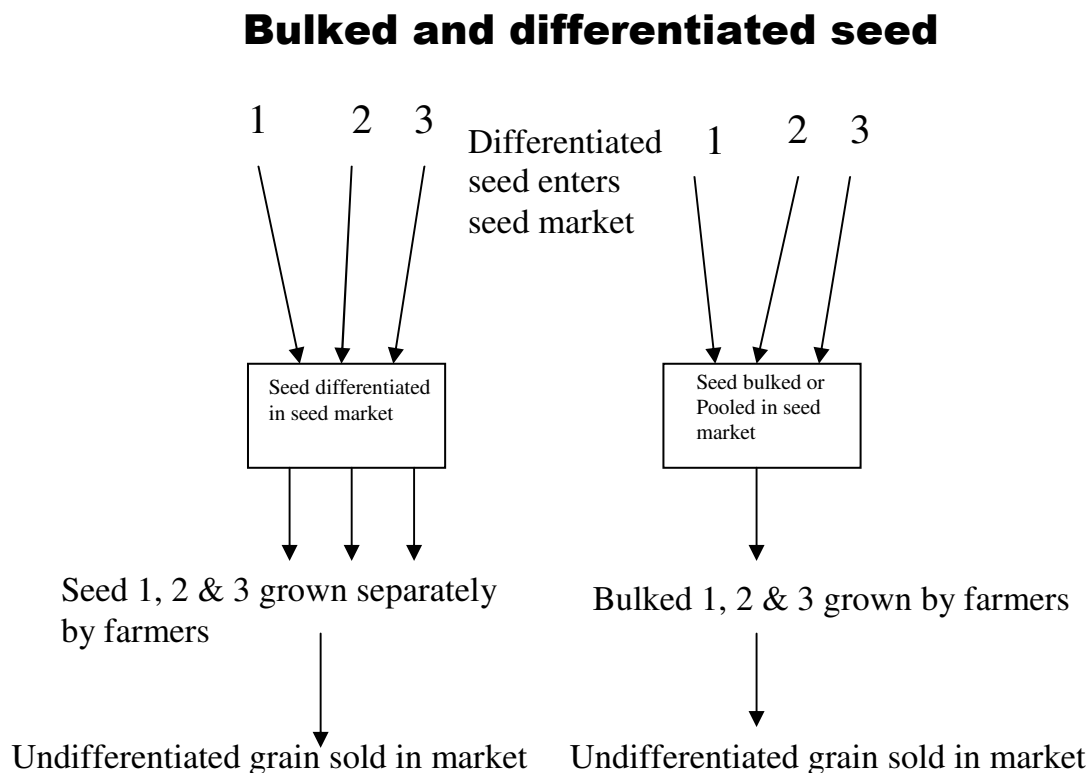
Bulked and differentiated seed

1 2 3

Differentiated seed enters seed market

1 2 3

Seed differentiated in seed market

Seed bulked or Pooled in seed market

Seed 1, 2 & 3 grown separately by farmers

Bulked 1, 2 & 3 grown by farmers

Undifferentiated grain sold in market

Undifferentiated grain sold in market